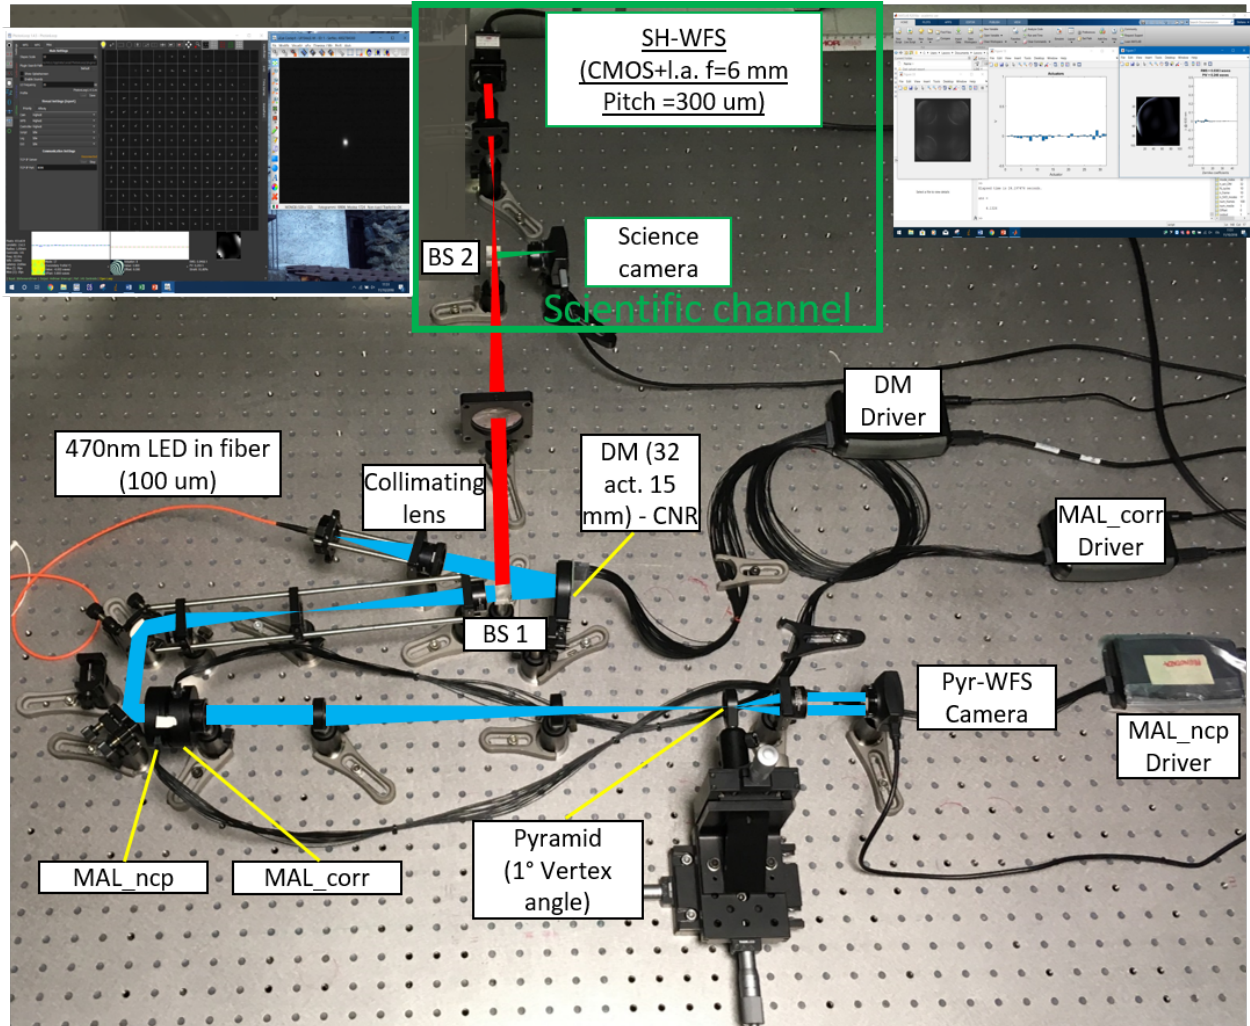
SH-WFS
(CMOS+l.a. f=6 mm
Pitch =300 um)

BS 2

Science camera

Scientific channel

DM Driver

470nm LED in fiber (100 um)

Collimating lens

DM (32 act. 15 mm) - CNR

MAL_corr Driver

BS 1

Pyr-WFS Camera

MAL_ncp Driver

MAL_ncp

MAL_corr

Pyramid (1° Vertex angle)